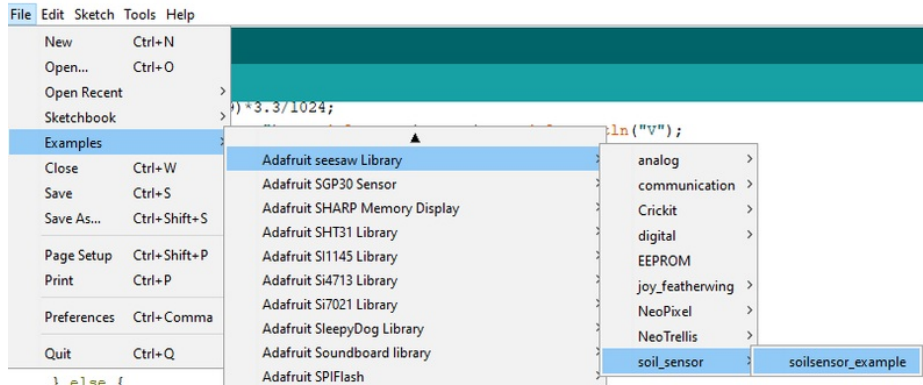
File Edit Sketch Tools Help

New Ctrl+N
Open... Ctrl+O
Open Recent
Sketchbook
Examples
Close Ctrl+W
Save Ctrl+S
Save As... Ctrl+Shift+S
Page Setup Ctrl+Shift+P
Print Ctrl+P
Preferences Ctrl+Comma
Quit Ctrl+Q

)*3.3/1024;
ln("V");
} else {

Adafruit seesaw Library
Adafruit SGP30 Sensor
Adafruit SHARP Memory Display
Adafruit SHT31 Library
Adafruit SI1145 Library
Adafruit Si4713 Library
Adafruit Si7021 Library
Adafruit SleepyDog Library
Adafruit Soundboard library
Adafruit SPIFlash

analog
communication
Crickit
digital
EEPROM
joy_featherwing
NeoPixel
NeoTrellis
soil_sensor

soilsensor_example